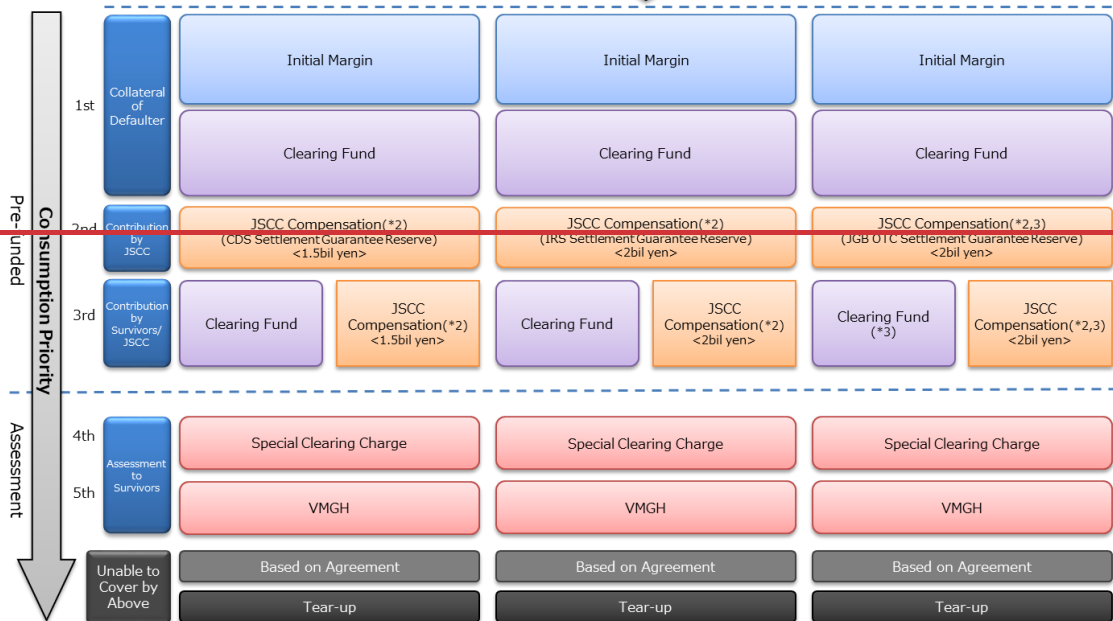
Pre-funded

Assessment

Consumption Priority

1st

Collateral of Defaulter

Initial Margin

Initial Margin

Initial Margin

Clearing Fund

Clearing Fund

Clearing Fund

2nd

Contribution by JSCC

JSCC Compensation(*2)
(CDS Settlement Guarantee Reserve)
<1.5bil yen>

JSCC Compensation(*2)
(IRS Settlement Guarantee Reserve)
<2bil yen>

JSCC Compensation(*2,3)
(JGB OTC Settlement Guarantee Reserve)
<2bil yen>

3rd

Contribution by Survivors/ JSCC

Clearing Fund

JSCC Compensation(*2)
<1.5bil yen>

Clearing Fund

JSCC Compensation(*2)
<2bil yen>

Clearing Fund
(*3)

JSCC Compensation(*2,3)
<2bil yen>

4th

5th

Assessment to Survivors

Special Clearing Charge

Special Clearing Charge

Special Clearing Charge

VMGH

VMGH

VMGH

Unable to Cover by Above

Based on Agreement

Based on Agreement

Based on Agreement

Tear-up

Tear-up

Tear-up